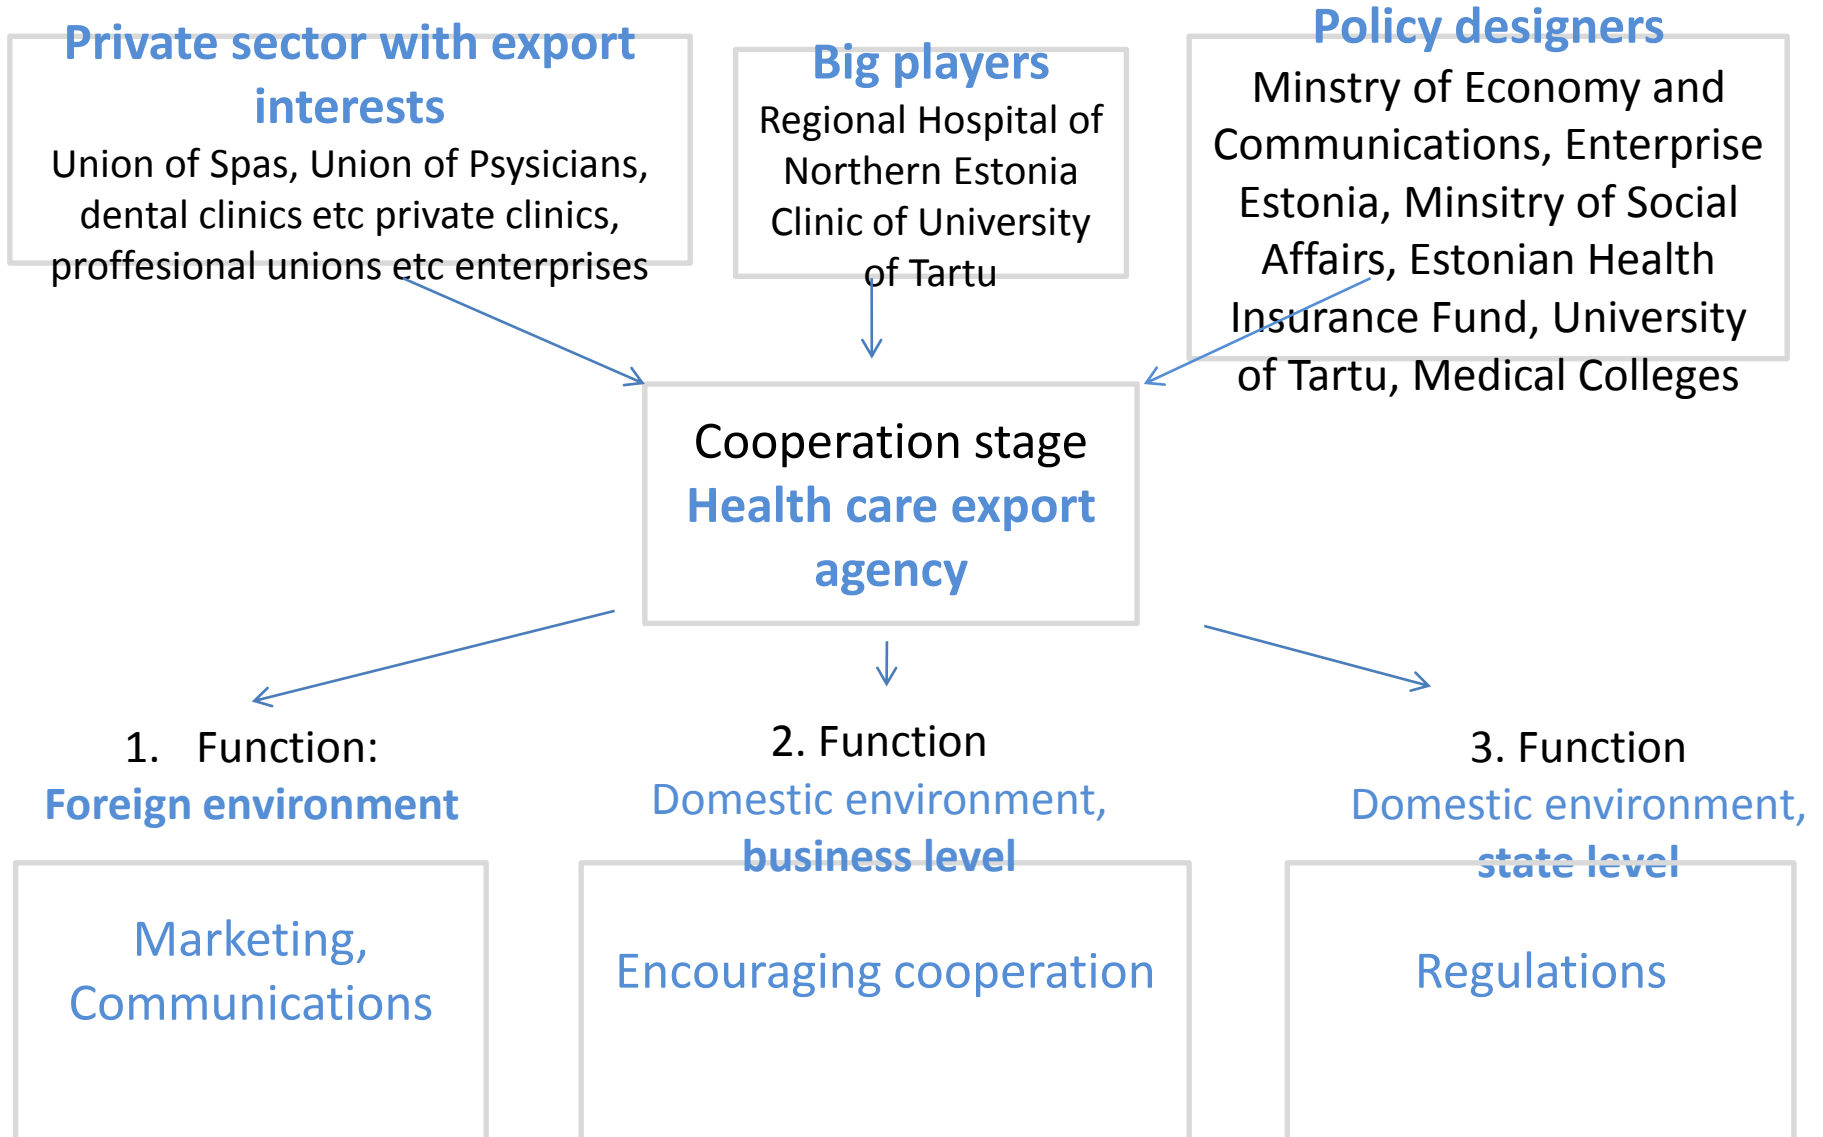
Private sector with export interests
Union of Spas, Union of Psysicians, dental clinics etc private clinics, proffesional unions etc enterprises

Big players
Regional Hospital of Northern Estonia Clinic of University of Tartu

Policy designers
Minstry of Economy and Communications, Enterprise Estonia, Minsitry of Social Affairs, Estonian Health Insurance Fund, University of Tartu, Medical Colleges

Cooperation stage
Health care export agency

1. Function:
Foreign environment

Marketing, Communications

2. Function
Domestic environment, business level

Encouraging cooperation

3. Function
Domestic environment, state level

Regulations